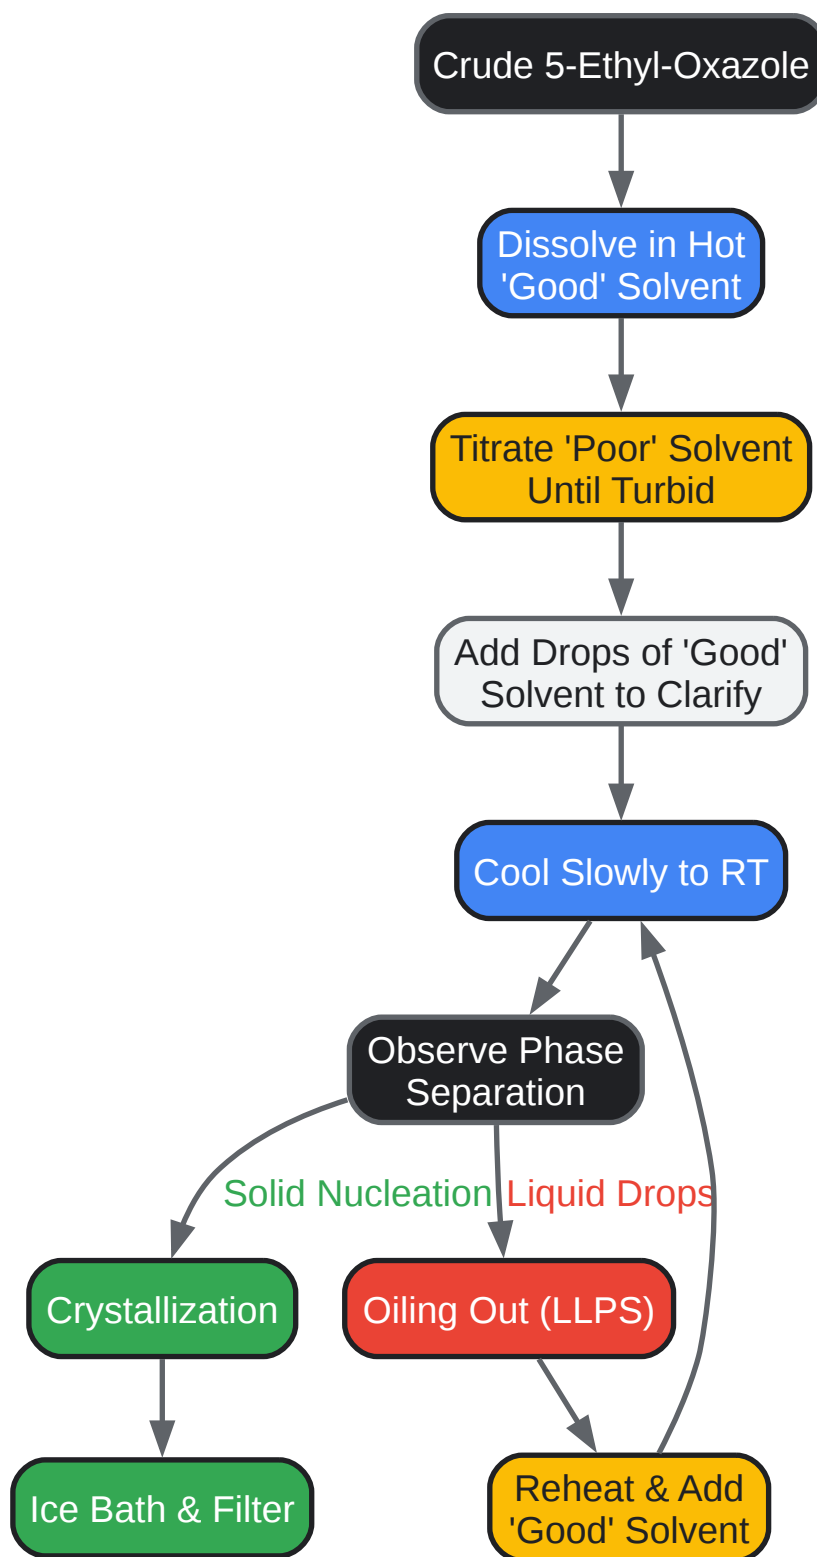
Crude 5-Ethyl-Oxazole

Dissolve in Hot 'Good' Solvent

Titrate 'Poor' Solvent Until Turbid

Add Drops of 'Good' Solvent to Clarify

Cool Slowly to RT

Observe Phase Separation

Solid Nucleation

Liquid Drops

Crystallization

Oiling Out (LLPS)

Ice Bath & Filter

Reheat & Add 'Good' Solvent